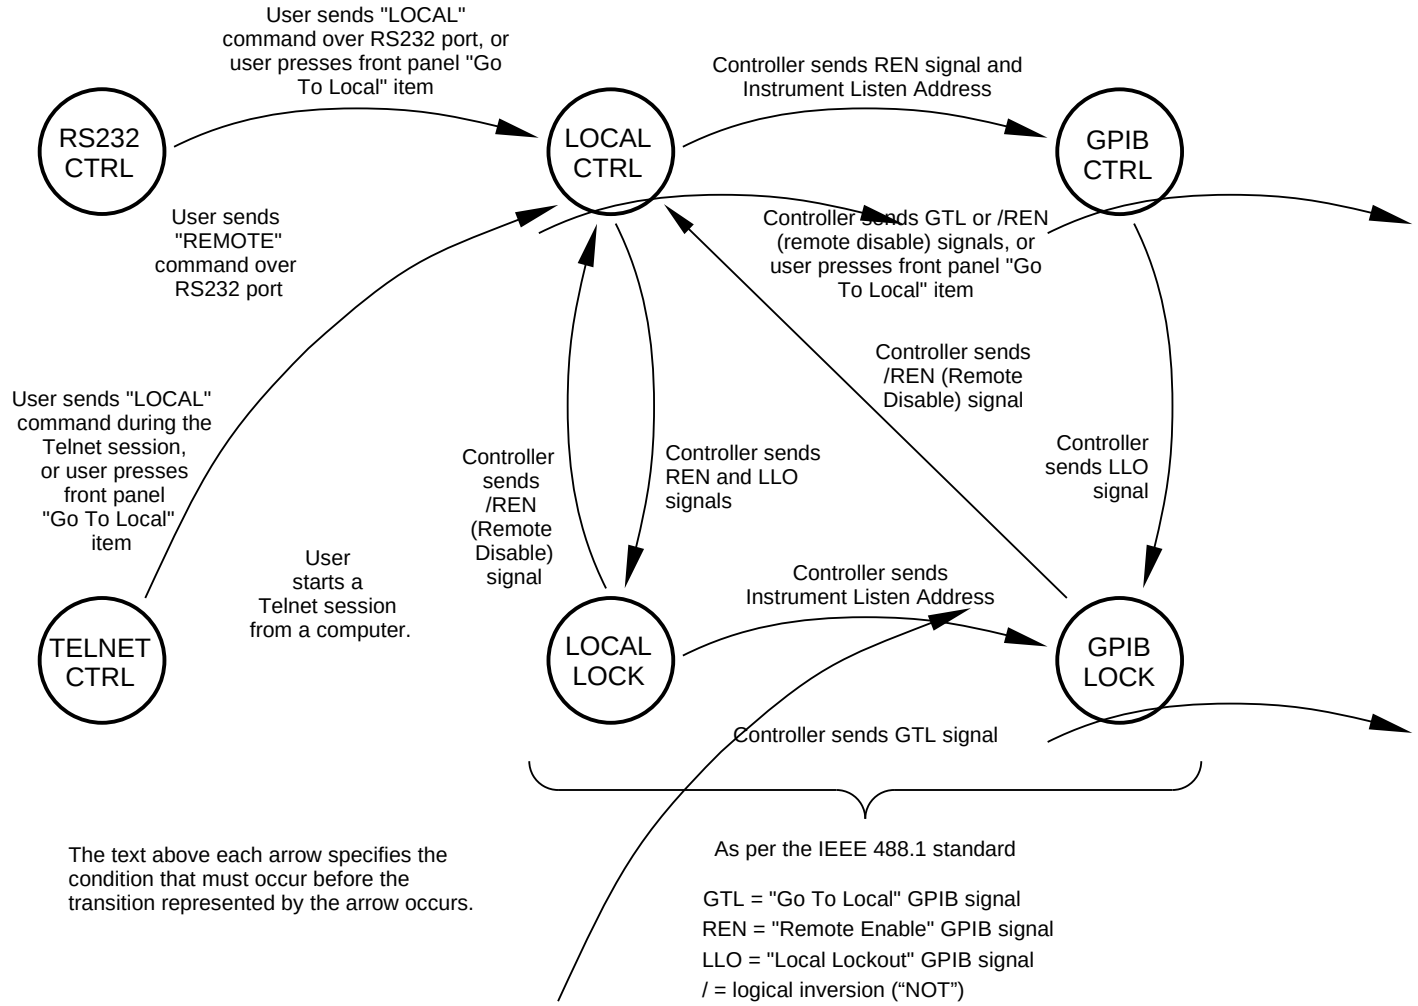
User sends "LOCAL" command over RS232 port, or user presses front panel "Go To Local" item

RS232 CTRL

LOCAL CTRL

Controller sends REN signal and Instrument Listen Address

GPIB CTRL

User sends "REMOTE" command over RS232 port

Controller sends GTL or /REN (remote disable) signals, or user presses front panel "Go To Local" item

Controller sends /REN (Remote Disable) signal

User sends "LOCAL" command during the Telnet session, or user presses front panel "Go To Local" item

Controller sends /REN (Remote Disable) signal

Controller sends REN and LLO signals

Controller sends LLO signal

User starts a Telnet session from a computer.

Controller sends Instrument Listen Address

TELNET CTRL

LOCAL LOCK

GPIB LOCK

Controller sends GTL signal

As per the IEEE 488.1 standard

The text above each arrow specifies the condition that must occur before the transition represented by the arrow occurs.

GTL = "Go To Local" GPIB signal
REN = "Remote Enable" GPIB signal
LLO = "Local Lockout" GPIB signal
/ = logical inversion (“NOT”)